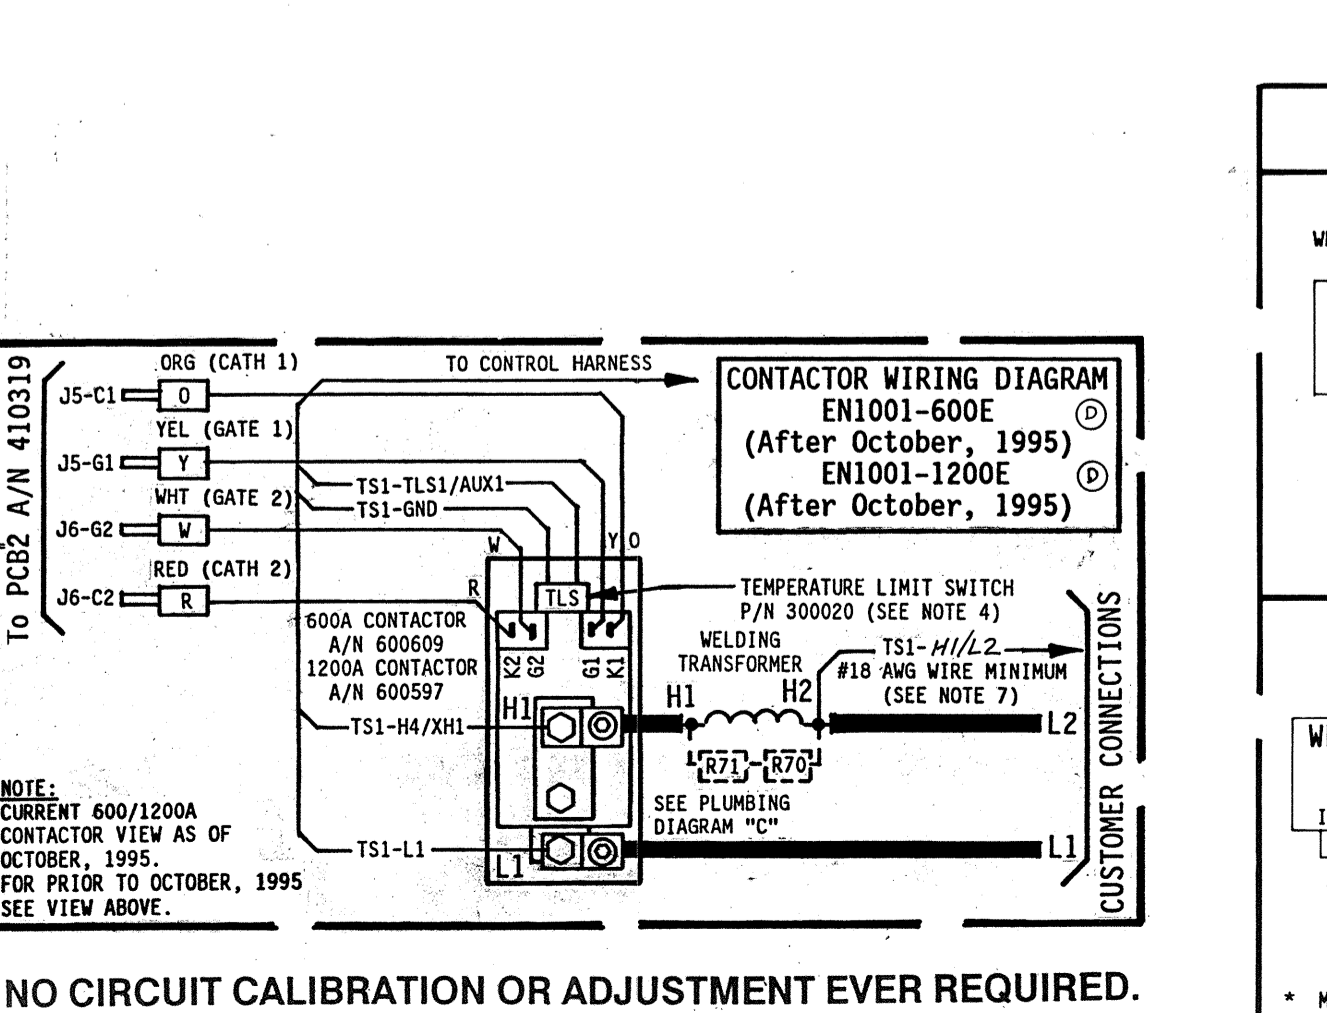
To PCB2 A/N 410319

J5-C1 O ORG (CATH 1)
J5-G1 Y YEL (GATE 1)
J6-G2 W WHT (GATE 2)
J6-C2 R RED (CATH 2)

TO CONTROL HARNESS

CONTACTOR WIRING DIAGRAM
EN1001-600E Ⓓ
(After October, 1995)
EN1001-1200E Ⓓ
(After October, 1995)

TS1-TLS1/AUX1
TS1-GND

W Y O R

TLS

TEMPERATURE LIMIT SWITCH
P/N 300020 (SEE NOTE 4)

600A CONTACTOR
A/N 600609
1200A CONTACTOR
A/N 600597

K2 G2 G1 K1

WELDING TRANSFORMER

TS1-H1/L2
#18 AWG WIRE MINIMUM
(SEE NOTE 7)

H1 H1 H2

TS1-H4/XH1

L2

R71 R70

SEE PLUMBING
DIAGRAM "C"

TS1-L1

L1 L1

CUSTOMER CONNECTIONS

NOTE:
CURRENT 600/1200A
CONTACTOR VIEW AS OF
OCTOBER, 1995.
FOR PRIOR TO OCTOBER, 1995
SEE VIEW ABOVE.

NO CIRCUIT CALIBRATION OR ADJUSTMENT EVER REQUIRED.

WI
W
I
* M